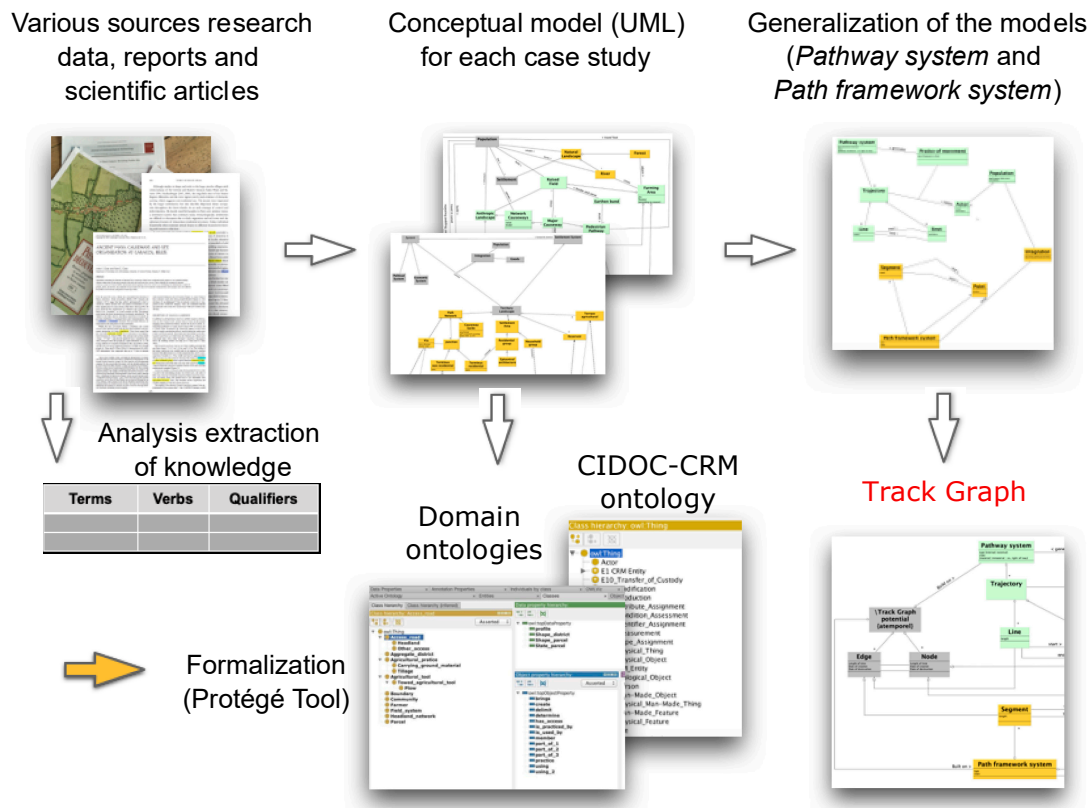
Various sources research data, reports and scientific articles

Conceptual model (UML) for each case study

Generalization of the models (*Pathway system* and *Path framework system*)

Analysis extraction of knowledge

| Terms | Verbs | Qualifiers |
|---|---|---|
| | | |
| | | |

Domain ontologies

CIDOC-CRM ontology

Track Graph

Formalization (Protégé Tool)

Class hierarchy: owl:Thing
owl:Thing
Actor
E1 CRM Entity
E10_Transfer_of_Custody
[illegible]

Pathway system
Trajectory
Line
Track Graph potential (atemporel)
Edge
Node
Segment
Path framework system

Population
Settlement
Pathway system
Trajectory
Population
Line
Integration
Segment
Point
Path framework system